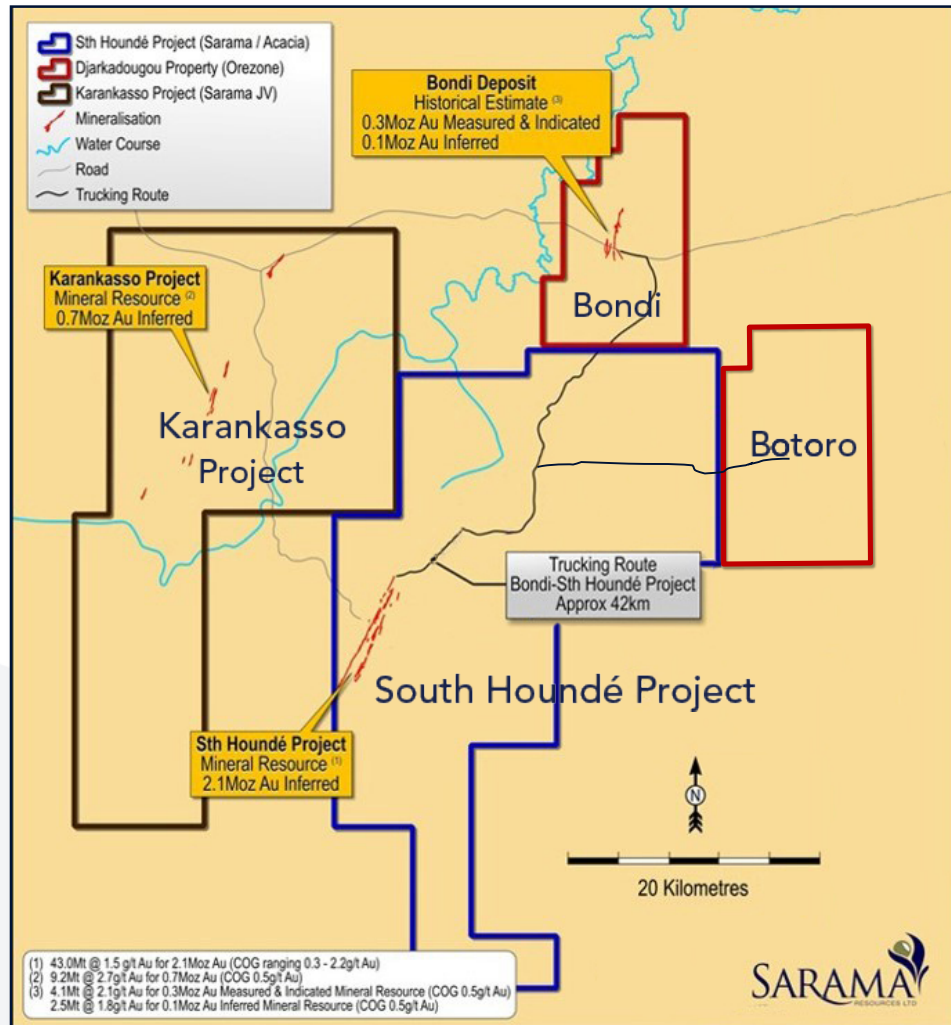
Sth Houndé Project (Sarama / Acacia)
Djarkadougou Property (Orezone)
Karankasso Project (Sarama JV)
Mineralisation
Water Course
Road
Trucking Route

Bondi Deposit
Historical Estimate $^{(3)}$
0.3Moz Au Measured & Indicated
0.1Moz Au Inferred

Karankasso Project
Mineral Resource $^{(2)}$
0.7Moz Au Inferred

Bondi

Karankasso Project

Botoro

Trucking Route
Bondi-Sth Houndé Project
Approx 42km

South Houndé Project

Sth Houndé Project
Mineral Resource $^{(1)}$
2.1Moz Au Inferred

N

20 Kilometres

(1) 43.0Mt @ 1.5 g/t Au for 2.1Moz Au (COG ranging 0.3 - 2.2g/t Au)
(2) 9.2Mt @ 2.7g/t Au for 0.7Moz Au (COG 0.5g/t Au)
(3) 4.1Mt @ 2.1g/t Au for 0.3Moz Au Measured & Indicated Mineral Resource (COG 0.5g/t Au)
2.5Mt @ 1.8g/t Au for 0.1Moz Au Inferred Mineral Resource (COG 0.5g/t Au)

SARAMA
RESOURCES LTD